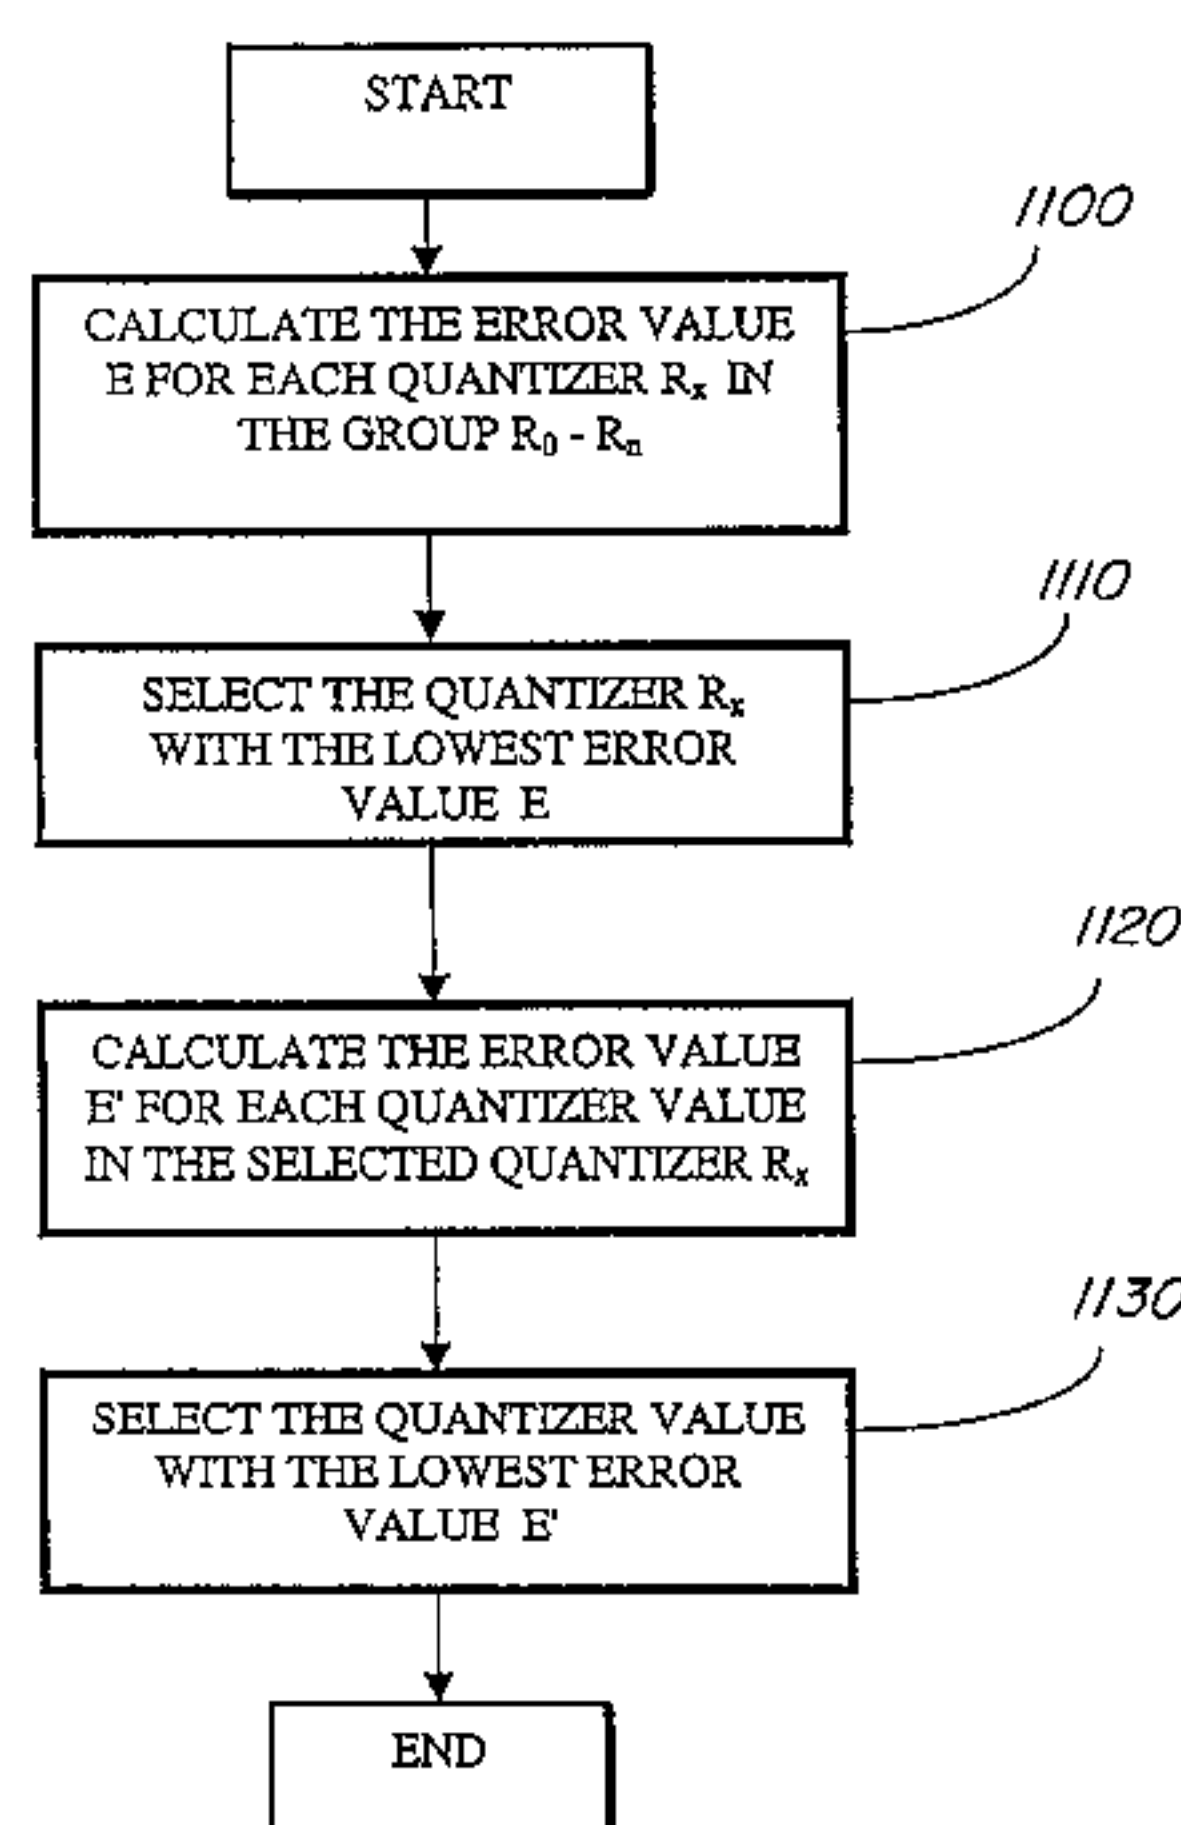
START

1100

CALCULATE THE ERROR VALUE E FOR EACH QUANTIZER $R_x$ IN THE GROUP $R_0$ - $R_n$

1110

SELECT THE QUANTIZER $R_x$ WITH THE LOWEST ERROR VALUE E

1120

CALCULATE THE ERROR VALUE E' FOR EACH QUANTIZER VALUE IN THE SELECTED QUANTIZER $R_x$

1130

SELECT THE QUANTIZER VALUE WITH THE LOWEST ERROR VALUE E'

END